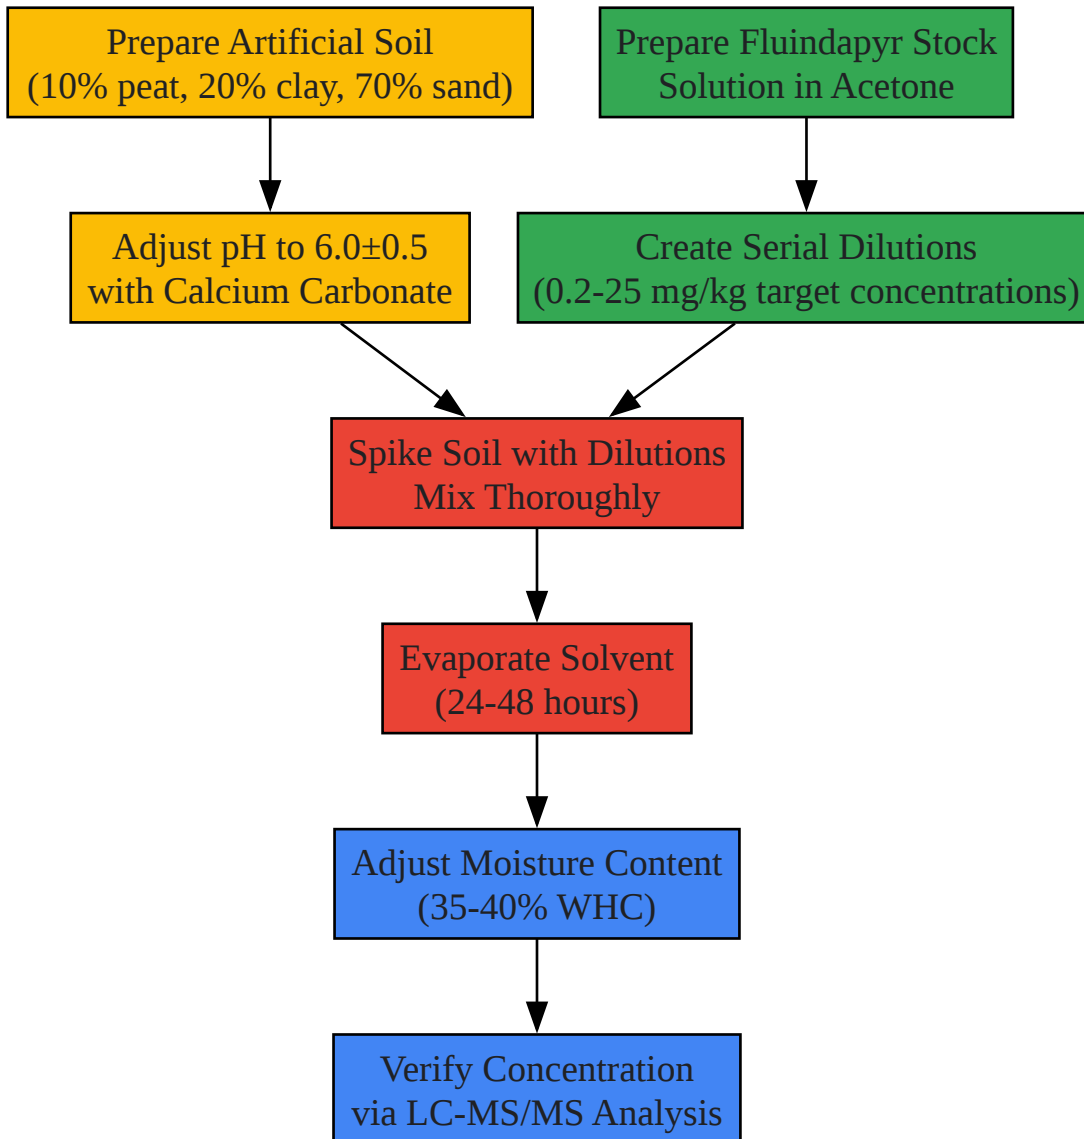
Prepare Artificial Soil
(10% peat, 20% clay, 70% sand)

Prepare Fluindapyr Stock
Solution in Acetone

Adjust pH to 6.0±0.5
with Calcium Carbonate

Create Serial Dilutions
(0.2-25 mg/kg target concentrations)

Spike Soil with Dilutions
Mix Thoroughly

Evaporate Solvent
(24-48 hours)

Adjust Moisture Content
(35-40% WHC)

Verify Concentration
via LC-MS/MS Analysis